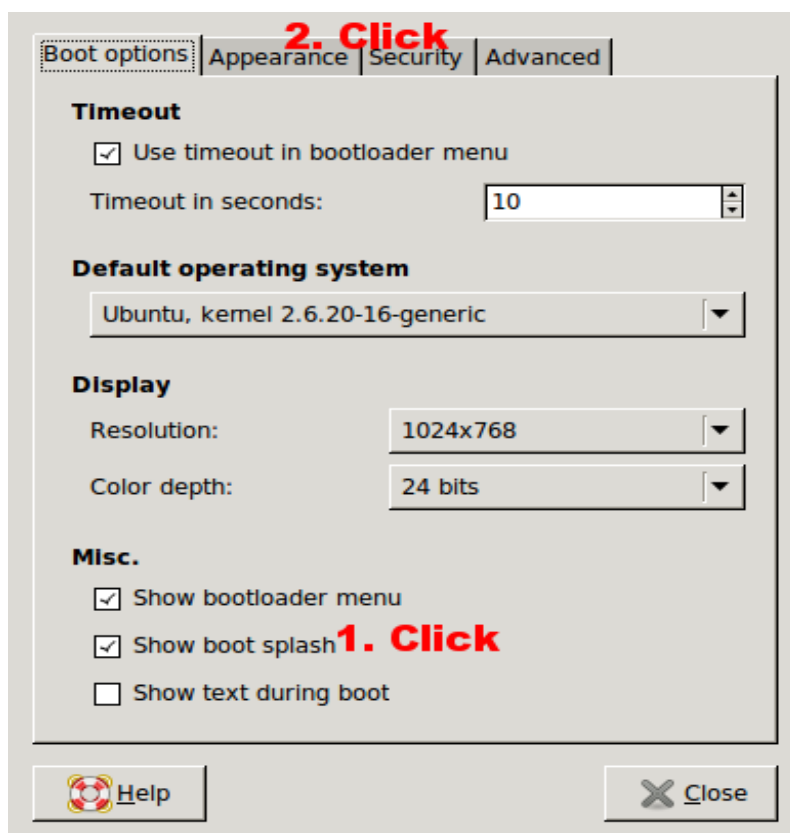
Boot options | Appearance | Security | Advanced

2. Click

Timeout

☑ Use timeout in bootloader menu

Timeout in seconds: 10

Default operating system

Ubuntu, kernel 2.6.20-16-generic

Display

Resolution: 1024x768

Color depth: 24 bits

Misc.

☑ Show bootloader menu

☑ Show boot splash

1. Click

☐ Show text during boot

Help

Close